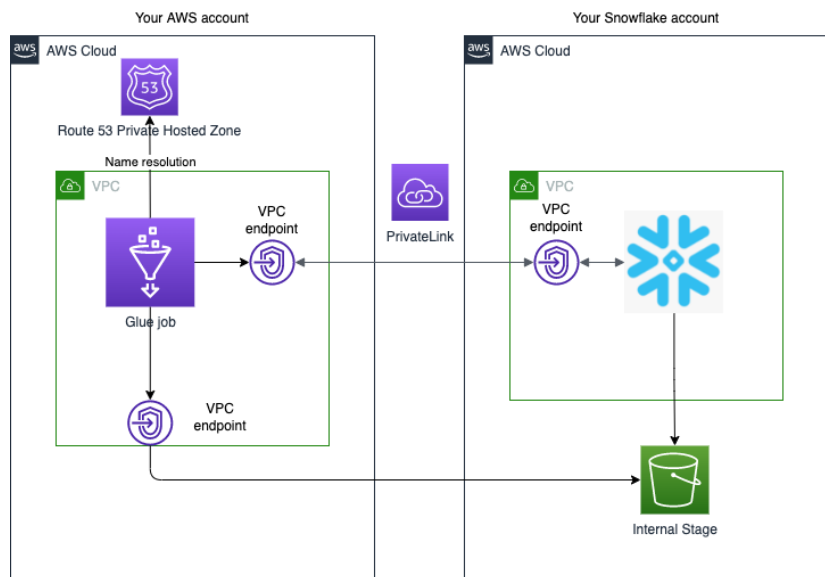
Your AWS account

Your Snowflake account

aws AWS Cloud

53

Route 53 Private Hosted Zone

Name resolution

VPC

VPC endpoint

Glue job

VPC endpoint

PrivateLink

aws AWS Cloud

VPC

VPC endpoint

Internal Stage